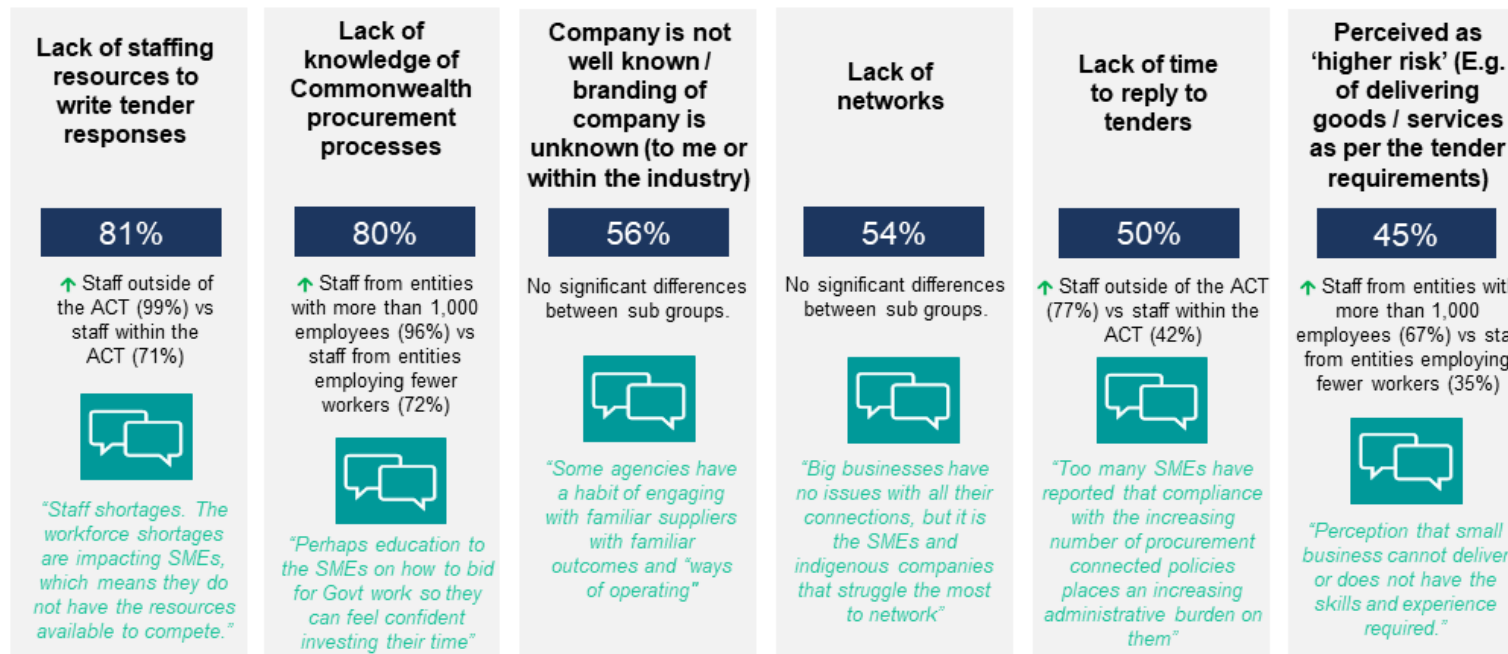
Lack of staffing resources to write tender responses

81%

↑ Staff outside of the ACT (99%) vs staff within the ACT (71%)

"Staff shortages. The workforce shortages are impacting SMEs, which means they do not have the resources available to compete."

Lack of knowledge of Commonwealth procurement processes

80%

↑ Staff from entities with more than 1,000 employees (96%) vs staff from entities employing fewer workers (72%)

"Perhaps education to the SMEs on how to bid for Govt work so they can feel confident investing their time"

Company is not well known / branding of company is unknown (to me or within the industry)

56%

No significant differences between sub groups.

"Some agencies have a habit of engaging with familiar suppliers with familiar outcomes and "ways of operating"

Lack of networks

54%

No significant differences between sub groups.

"Big businesses have no issues with all their connections, but it is the SMEs and indigenous companies that struggle the most to network"

Lack of time to reply to tenders

50%

↑ Staff outside of the ACT (77%) vs staff within the ACT (42%)

"Too many SMEs have reported that compliance with the increasing number of procurement connected policies places an increasing administrative burden on them"

Perceived as 'higher risk' (E.g. of delivering goods / services as per the tender requirements)

45%

↑ Staff from entities wit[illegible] more than 1,000 employees (67%) vs sta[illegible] from entities employing fewer workers (35%)

"Perception that small business cannot deliver or does not have the skills and experience required."